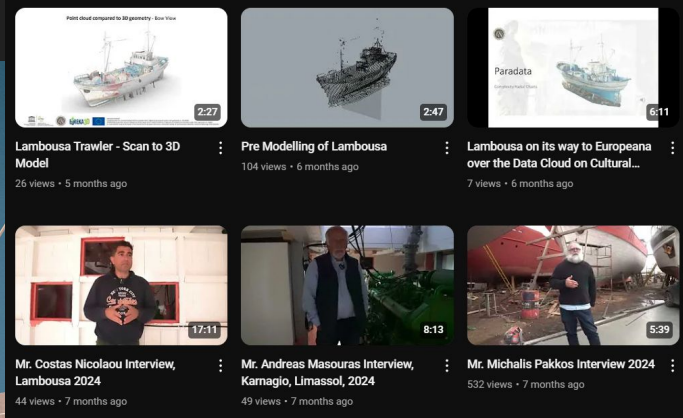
Point cloud compared to 3D geometry - Bow View

2:27

Lambousa Trawler - Scan to 3D Model

26 views • 5 months ago

2:47

Pre Modelling of Lambousa

104 views • 6 months ago

Paradata

6:11

Lambousa on its way to Europeana over the Data Cloud on Cultural...

7 views • 6 months ago

17:11

Mr. Costas Nicolaou Interview, Lambousa 2024

44 views • 7 months ago

8:13

Mr. Andreas Masouras Interview, Karnagio, Limassol, 2024

49 views • 7 months ago

5:39

Mr. Michalis Pakkos Interview 2024

532 views • 7 months ago